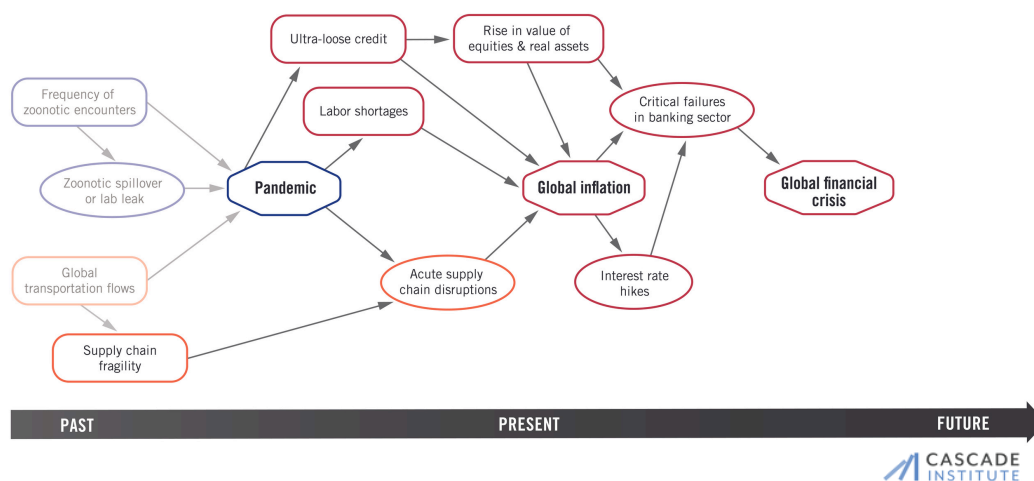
Frequency of zoonotic encounters

Zoonotic spillover or lab leak

Global transportation flows

Supply chain fragility

Pandemic

Ultra-loose credit

Labor shortages

Acute supply chain disruptions

Rise in value of equities & real assets

Global inflation

Critical failures in banking sector

Interest rate hikes

Global financial crisis

PAST

PRESENT

FUTURE

CASCADE INSTITUTE